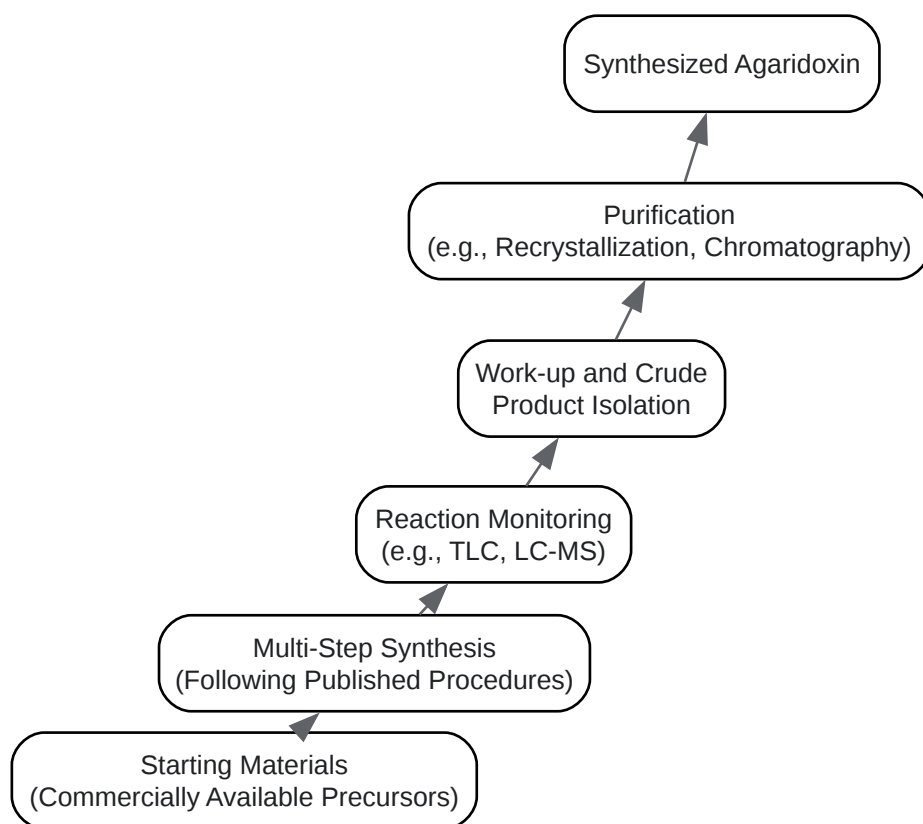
Synthesized Agaridoxin

Purification
(e.g., Recrystallization, Chromatography)

Work-up and Crude Product Isolation

Reaction Monitoring
(e.g., TLC, LC-MS)

Multi-Step Synthesis
(Following Published Procedures)

Starting Materials
(Commercially Available Precursors)